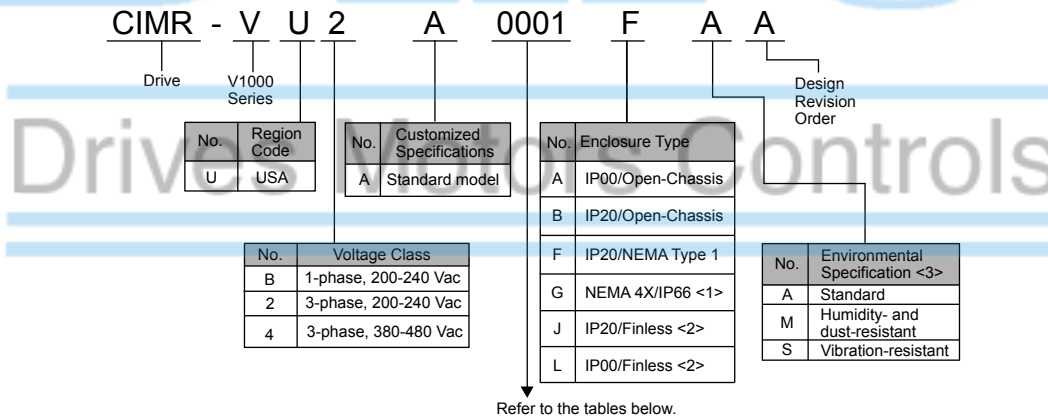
CIMR - V U 2 A 0001 F A A

Drive

V1000 Series

Design Revision Order

Drives Motors Controls

| No. | Region Code |
|---|---|
| U | USA |

| No. | Customized Specifications |
|---|---|
| A | Standard model |

| No. | Enclosure Type |
|---|---|
| A | IP00/Open-Chassis |
| B | IP20/Open-Chassis |
| F | IP20/NEMA Type 1 |
| G | NEMA 4X/IP66 <1> |
| J | IP20/Finless <2> |
| L | IP00/Finless <2> |

| No. | Voltage Class |
|---|---|
| B | 1-phase, 200-240 Vac |
| 2 | 3-phase, 200-240 Vac |
| 4 | 3-phase, 380-480 Vac |

| No. | Environmental Specification <3> |
|---|---|
| A | Standard |
| M | Humidity- and dust-resistant |
| S | Vibration-resistant |

Refer to the tables below.